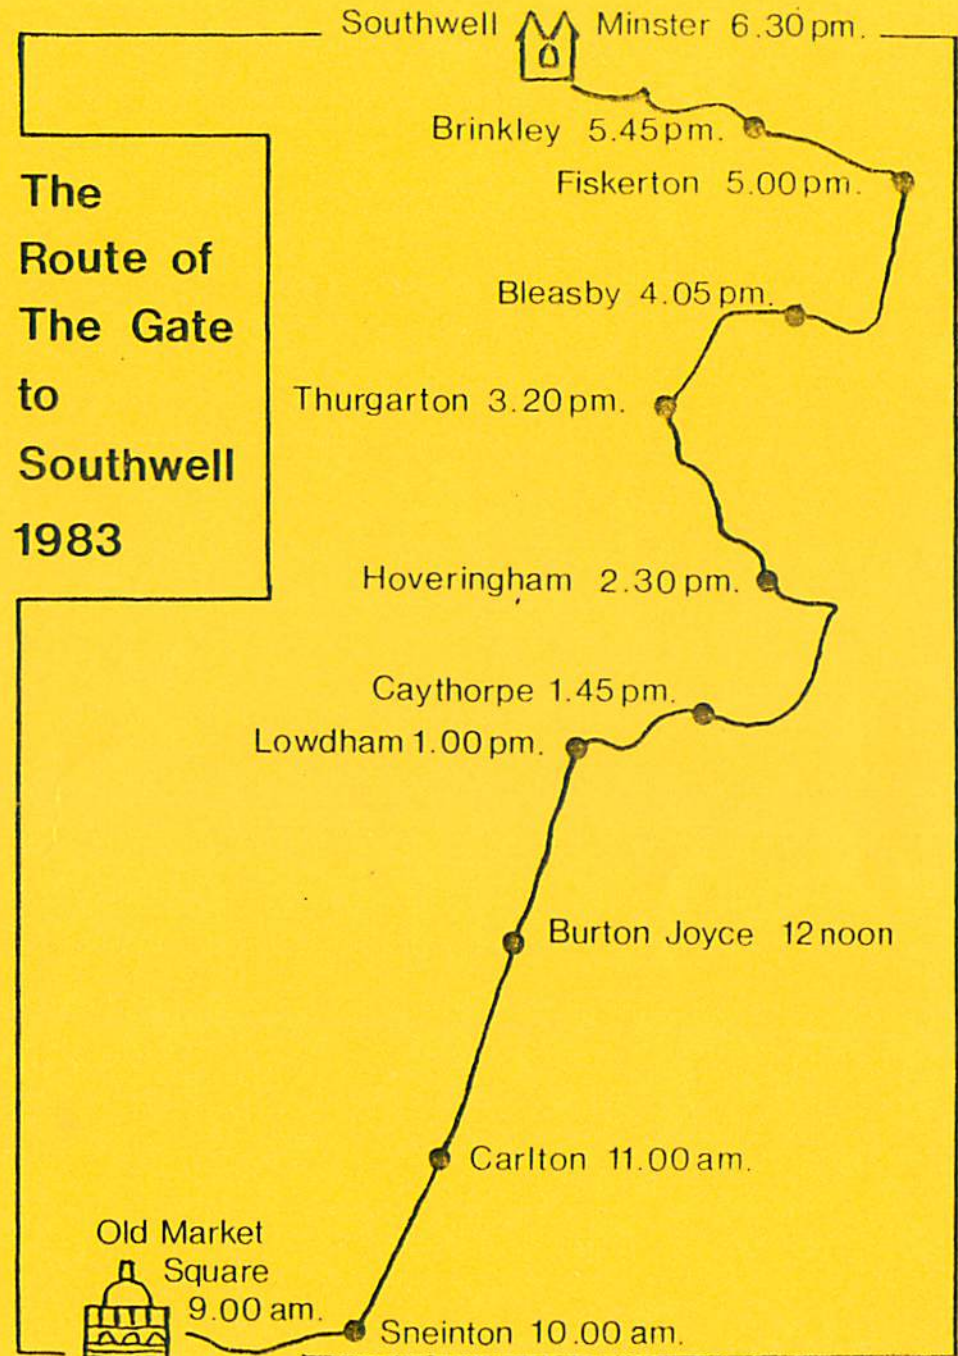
Southwell Minster 6.30 pm.

The Route of The Gate to Southwell 1983

Brinkley 5.45 pm.

Fiskerton 5.00 pm.

Bleasby 4.05 pm.

Thurgarton 3.20 pm.

Hoveringham 2.30 pm.

Caythorpe 1.45 pm.

Lowdham 1.00 pm.

Burton Joyce 12 noon

Carlton 11.00 am.

Old Market Square 9.00 am.

Sneinton 10.00 am.